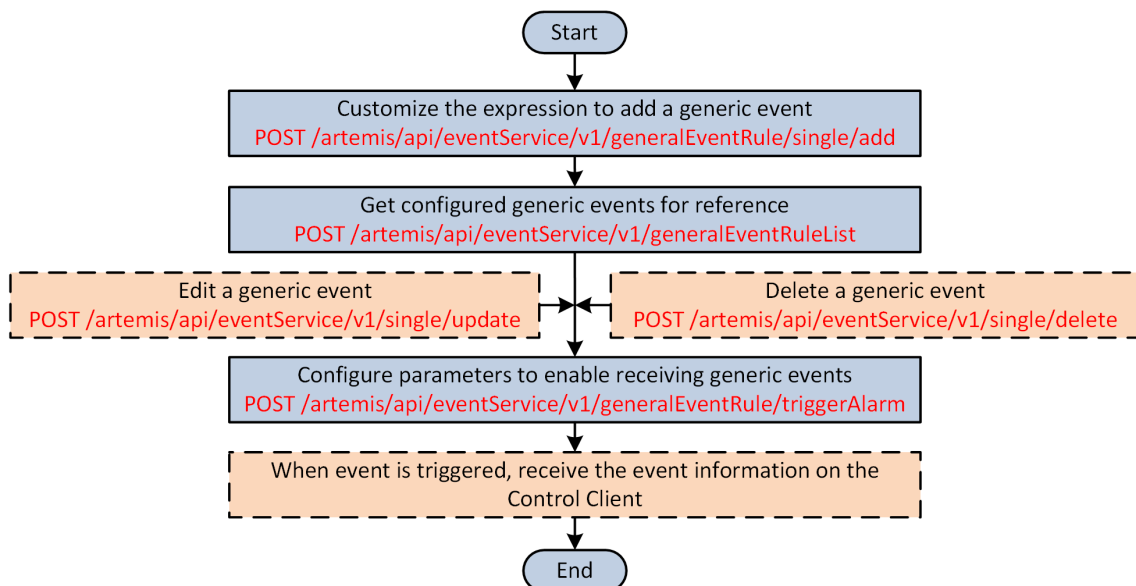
Start

Customize the expression to add a generic event
POST /artemis/api/eventService/v1/generalEventRule/single/add

Get configured generic events for reference
POST /artemis/api/eventService/v1/generalEventRuleList

Edit a generic event
POST /artemis/api/eventService/v1/single/update

Delete a generic event
POST /artemis/api/eventService/v1/single/delete

Configure parameters to enable receiving generic events
POST /artemis/api/eventService/v1/generalEventRule/triggerAlarm

When event is triggered, receive the event information on the Control Client

End